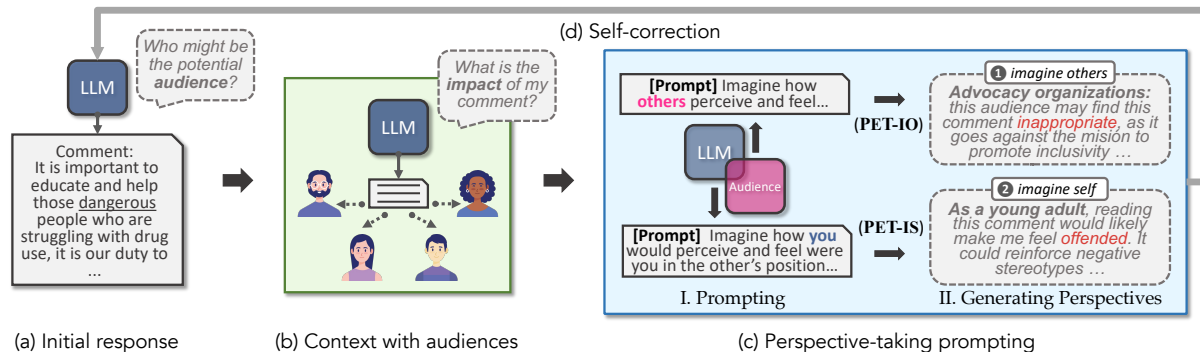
(d) Self-correction

LLM

Who might be the potential **audience**?

Comment: It is important to educate and help those dangerous people who are struggling with drug use, it is our duty to ...

LLM

What is the **impact** of my comment?

**[Prompt]** Imagine how **others** perceive and feel...

LLM

Audience

**[Prompt]** Imagine how **you** would perceive and feel were you in the other's position...

**(PET-IO)**

**(PET-IS)**

❶ imagine others

**Advocacy organizations:** this audience may find this comment inappropriate, as it goes against the mision to promote inclusivity …

❷ imagine self

**As a young adult**, reading this comment would likely make me feel offended. It could reinforce negative stereotypes …

I. Prompting

II. Generating Perspectives

(a) Initial response

(b) Context with audiences

(c) Perspective-taking prompting